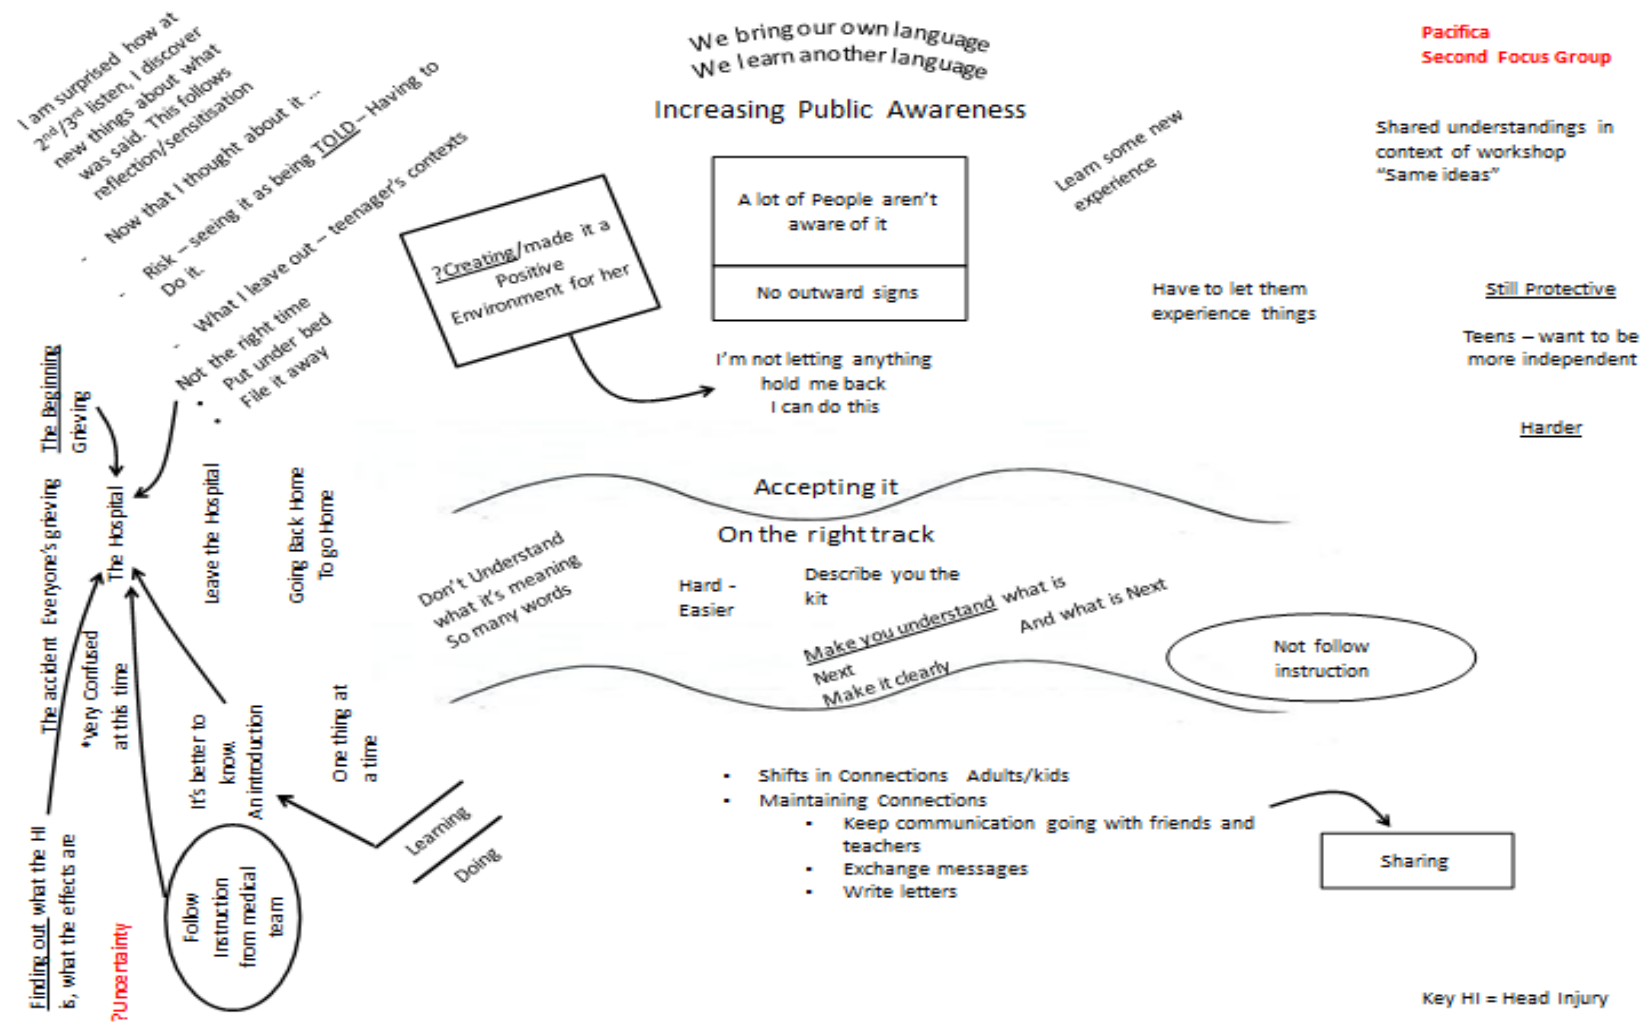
I am surprised how at 2$^{nd}$/3$^{rd}$ listen, I discover new things about what was said. This follows reflection/sensitisation

- Now that I thought about it …
- Risk – seeing it as being TOLD – Having to Do it.
- What I leave out – teenager's contexts
- Not the right time
- Put under bed
- File it away

We bring our own language
We learn another language

Increasing Public Awareness

Pacifica
Second Focus Group

Shared understandings in context of workshop
"Same ideas"

?Creating/made it a Positive Environment for her

| A lot of People aren't aware of it |
|---|
| No outward signs |

Learn some new experience

Have to let them experience things

Still Protective

Teens – want to be more independent

Harder

I'm not letting anything hold me back
I can do this

The Beginning
Grieving

The accident Everyone's grieving

The Hospital

Leave the Hospital

Going Back Home
To go Home

*Very Confused at this time

Accepting it

On the right track

Don't Understand what it's meaning
So many words

Hard - Easier

Describe you the kit

Make you understand what is
And what is Next

Next
Make it clearly

Not follow instruction

It's better to know.
An introduction

One thing at a time

Learning

Doing

Follow Instruction from medical team

Finding out what the HI is, what the effects are

?Uncertainty

- Shifts in Connections Adults/kids
- Maintaining Connections
  - Keep communication going with friends and teachers
  - Exchange messages
  - Write letters

Sharing

Key HI = Head Injury